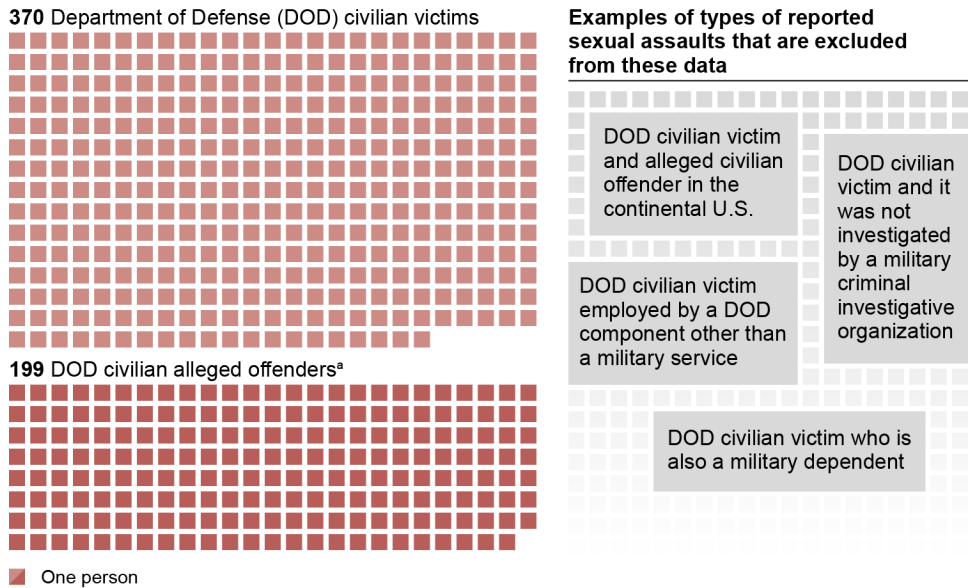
**370** Department of Defense (DOD) civilian victims

**199** DOD civilian alleged offenders$^a$

One person

**Examples of types of reported sexual assaults that are excluded from these data**

DOD civilian victim and alleged civilian offender in the continental U.S.

DOD civilian victim and it was not investigated by a military criminal investigative organization

DOD civilian victim employed by a DOD component other than a military service

DOD civilian victim who is also a military dependent